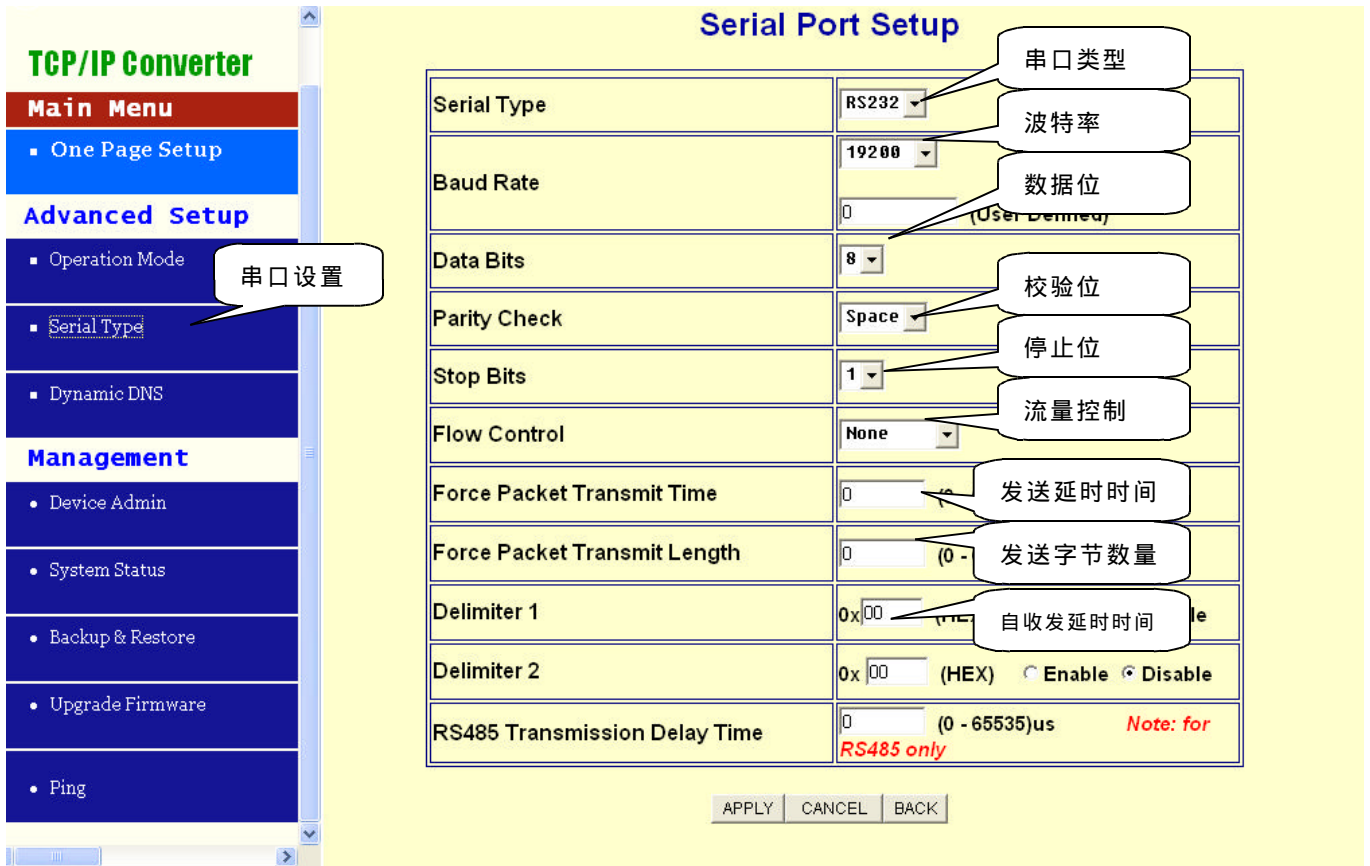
TCP/IP Converter

Main Menu

- One Page Setup

Advanced Setup

- Operation Mode

- Serial Type

- Dynamic DNS

Management

- Device Admin

- System Status

- Backup & Restore

- Upgrade Firmware

- Ping

串口设置

Serial Port Setup

| | |
|---|---|
| Serial Type | RS232 |
| Baud Rate | 19200 <br> 0 (User Defined) |
| Data Bits | 8 |
| Parity Check | Space |
| Stop Bits | 1 |
| Flow Control | None |
| Force Packet Transmit Time | 0 (0 |
| Force Packet Transmit Length | 0 (0 - |
| Delimiter 1 | 0x 00 (HEX le |
| Delimiter 2 | 0x 00 (HEX) Enable Disable |
| RS485 Transmission Delay Time | 0 (0 - 65535)us Note: for RS485 only |

串口类型

波特率

数据位

校验位

停止位

流量控制

发送延时时间

发送字节数量

自收发延时时间

APPLY CANCEL BACK